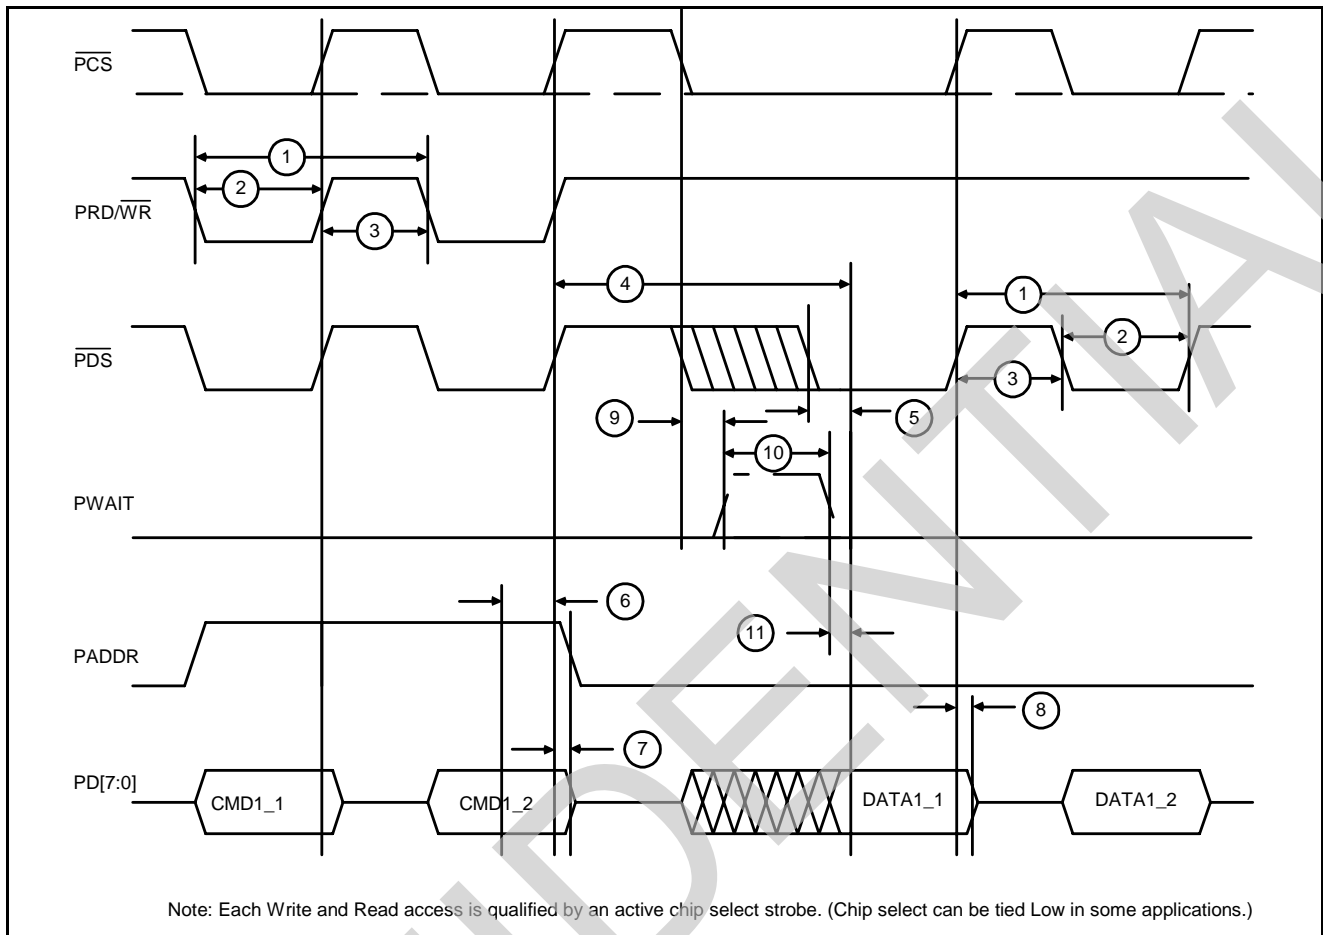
$\overline{PCS}$

1

2

PRD/$\overline{WR}$

3

4

1

$\overline{PDS}$

2

3

9

5

10

PWAIT

6

11

PADDR

8

7

PD[7:0]

CMD1_1

CMD1_2

DATA1_1

DATA1_2

Note: Each Write and Read access is qualified by an active chip select strobe. (Chip select can be tied Low in some applications.)